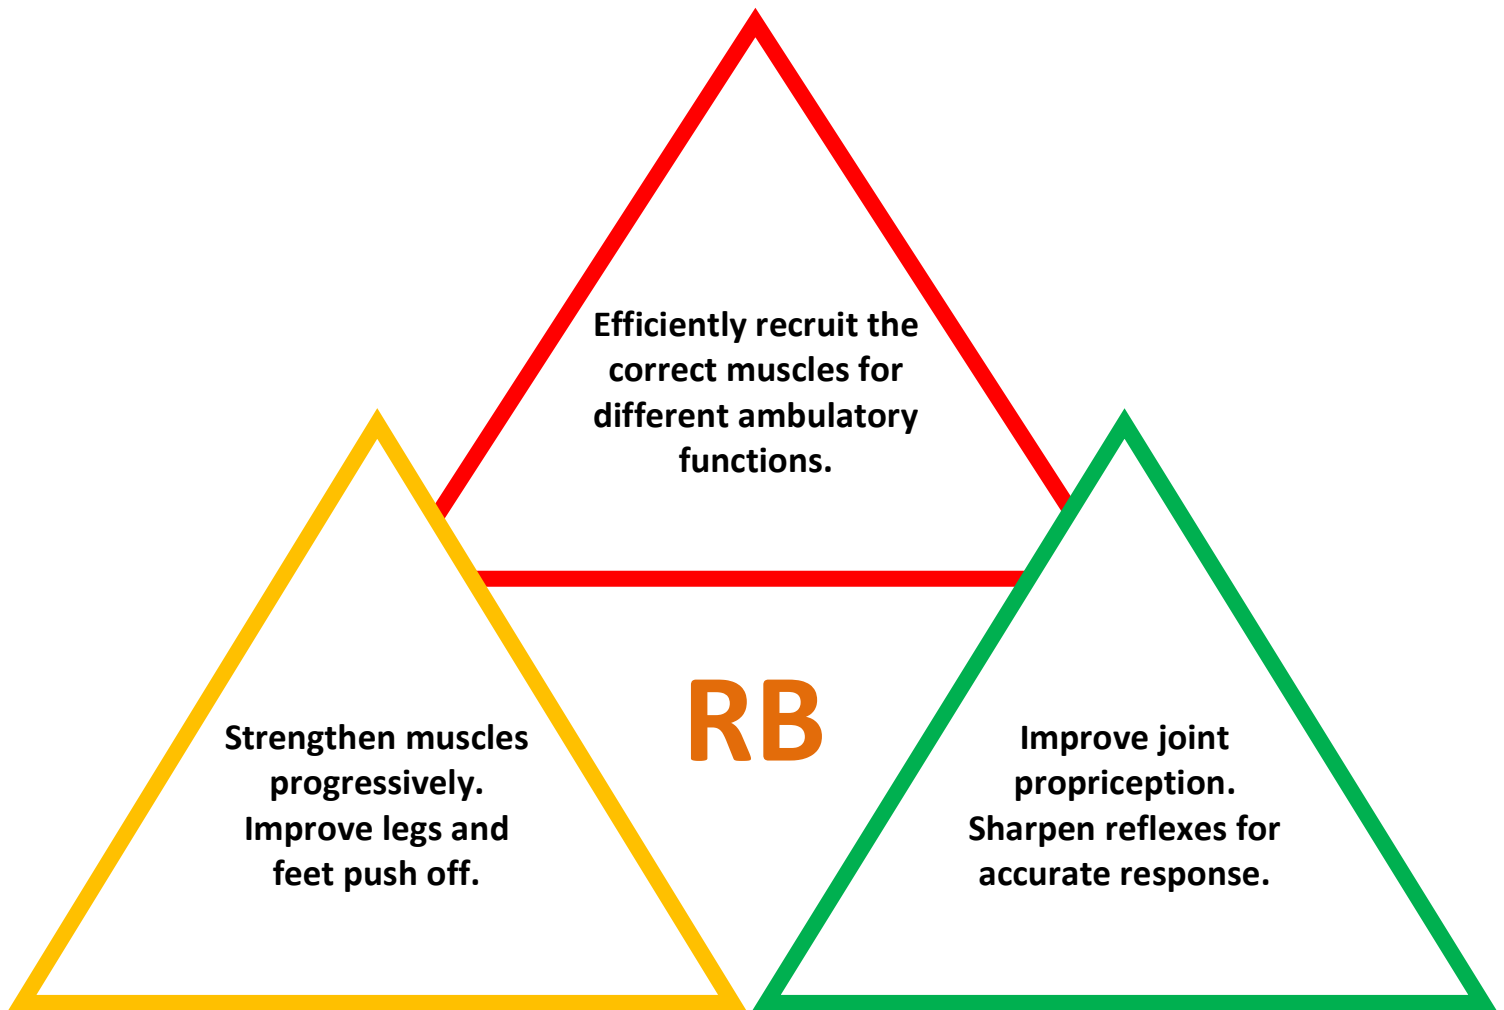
Efficiently recruit the correct muscles for different ambulatory functions.

Strengthen muscles progressively. Improve legs and feet push off.

RB

Improve joint propriception. Sharpen reflexes for accurate response.